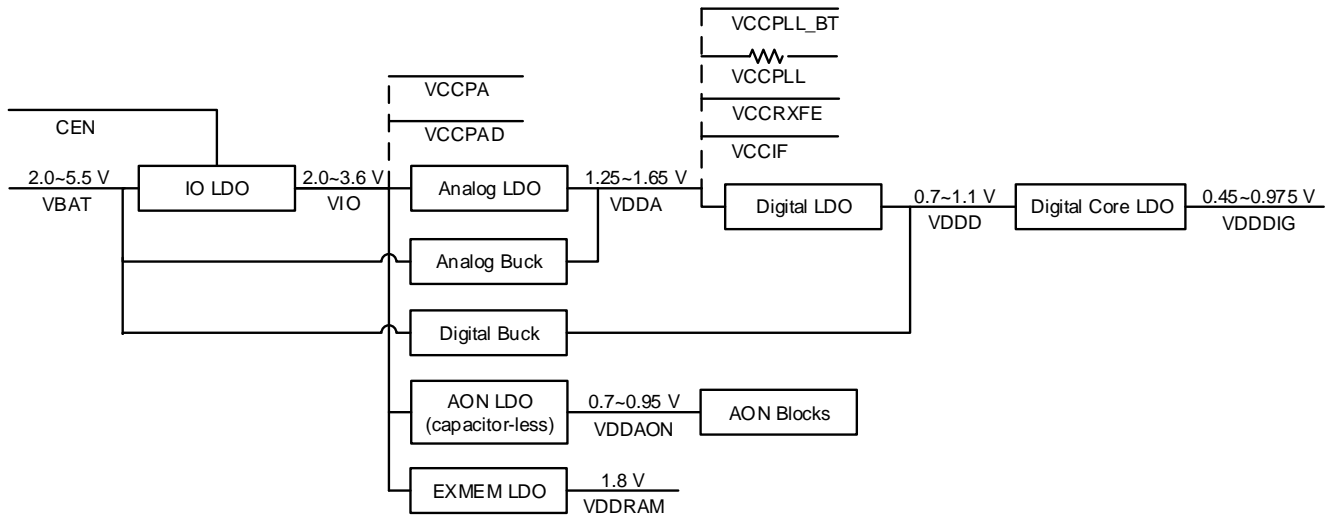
VCCPLL_BT
VCCPLL
VCCRXFE
VCCIF
VCCPA
VCCPAD
CEN
2.0~5.5 V
VBAT
IO LDO
2.0~3.6 V
VIO
Analog LDO
1.25~1.65 V
VDDA
Digital LDO
0.7~1.1 V
VDDD
Digital Core LDO
0.45~0.975 V
VDDDIG
Analog Buck
Digital Buck
AON LDO
(capacitor-less)
0.7~0.95 V
VDDAON
AON Blocks
EXMEM LDO
1.8 V
VDDRAM